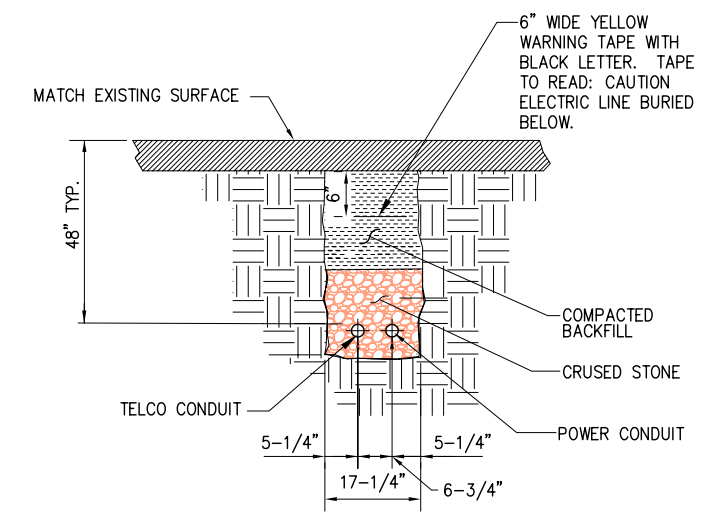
6" WIDE YELLOW WARNING TAPE WITH BLACK LETTER. TAPE TO READ: CAUTION ELECTRIC LINE BURIED BELOW.

MATCH EXISTING SURFACE

48" TYP.

6"

COMPACTED BACKFILL

CRUSED STONE

TELCO CONDUIT

POWER CONDUIT

5-1/4"

5-1/4"

17-1/4"

6-3/4"